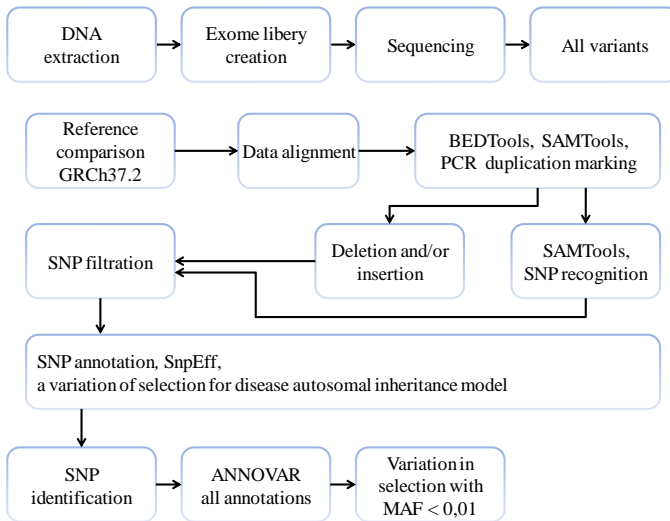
DNA extraction

Exome libery creation

Sequencing

All variants

Reference comparison GRCh37.2

Data alignment

BEDTools, SAMTools, PCR duplication marking

Deletion and/or insertion

SAMTools, SNP recognition

SNP filtration

SNP annotation, SnpEff,
a variation of selection for disease autosomal inheritance model

SNP identification

ANNOVAR all annotations

Variation in selection with MAF < 0,01